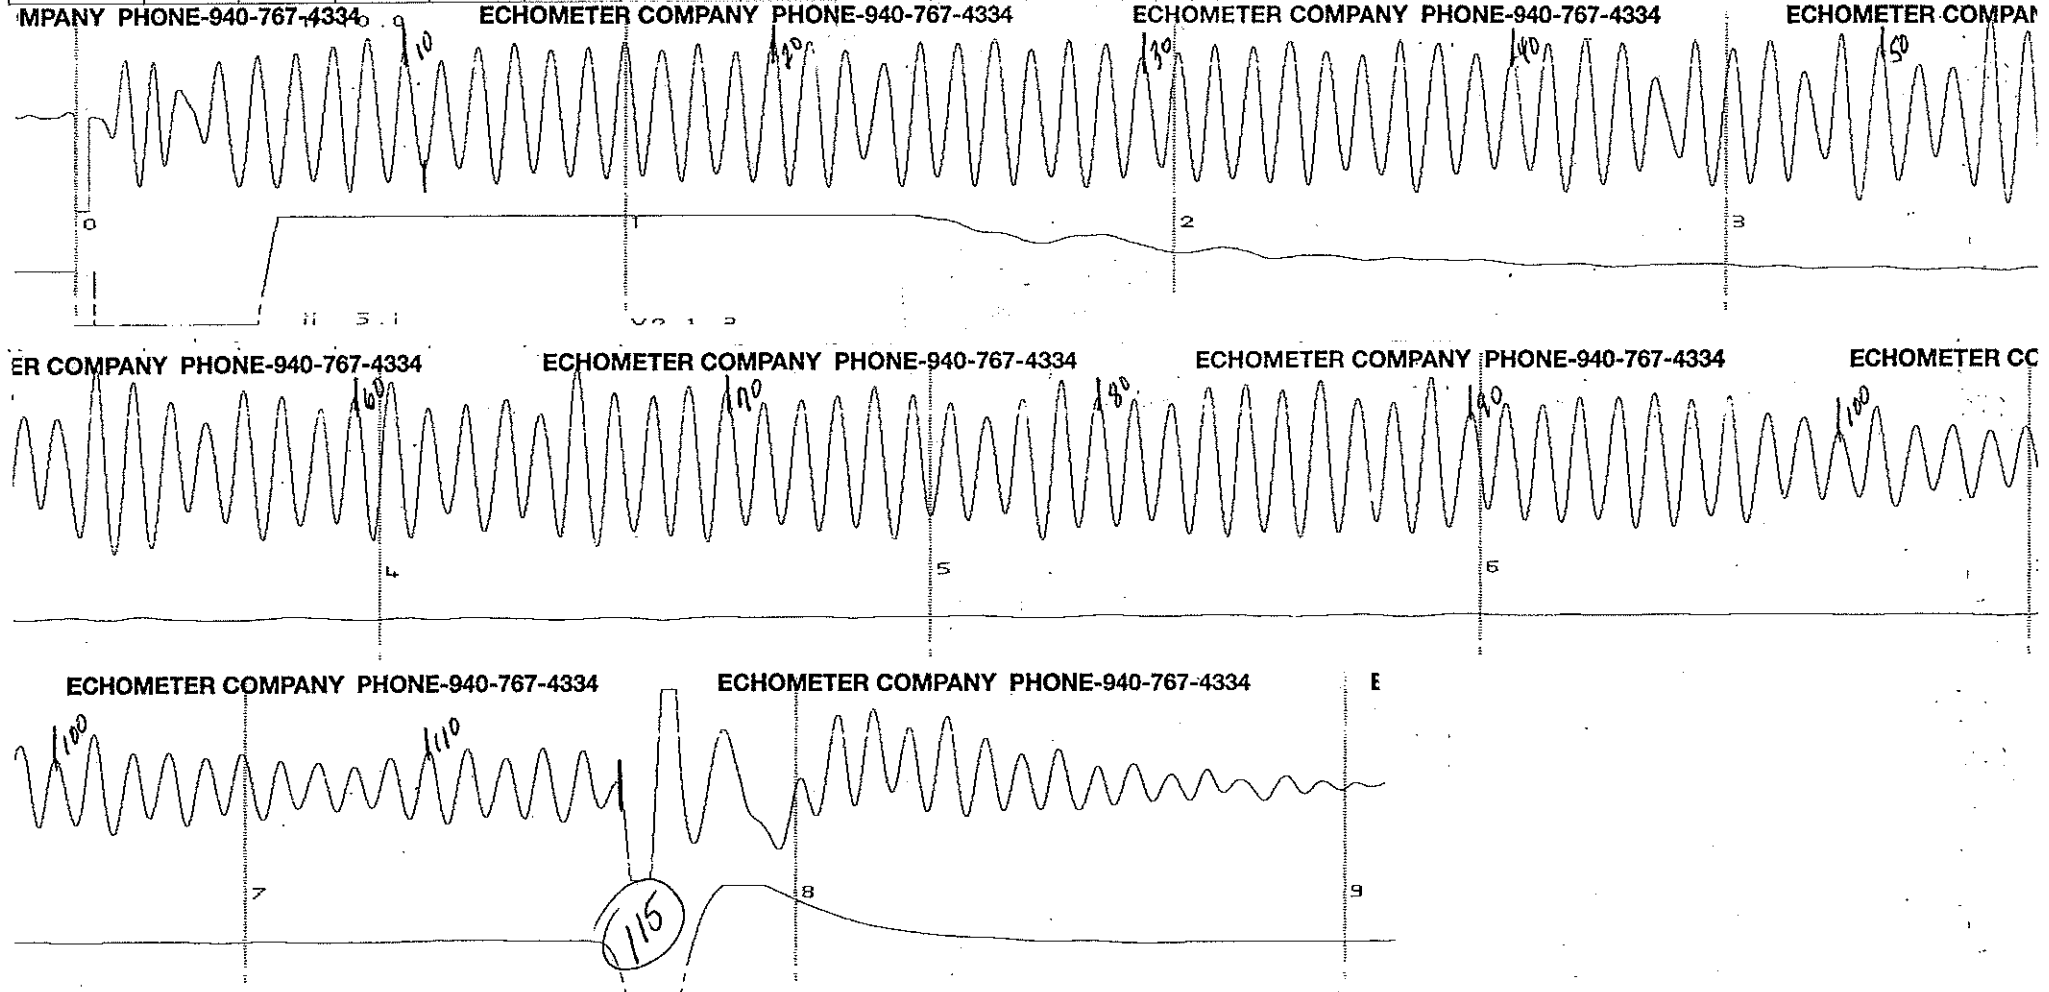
MPANY PHONE-940-767-4334 ECHOMETER COMPANY PHONE-940-767-4334 ECHOMETER COMPANY PHONE-940-767-4334 ECHOMETER COMPAN

10 20 30 40 50

0 1 2 3

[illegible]

ER COMPANY PHONE-940-767-4334 ECHOMETER COMPANY PHONE-940-767-4334 ECHOMETER COMPANY PHONE-940-767-4334 ECHOMETER CC

60 70 80 90 100

4 5 6

ECHOMETER COMPANY PHONE-940-767-4334 ECHOMETER COMPANY PHONE-940-767-4334 E

100 110

7 115 8 9